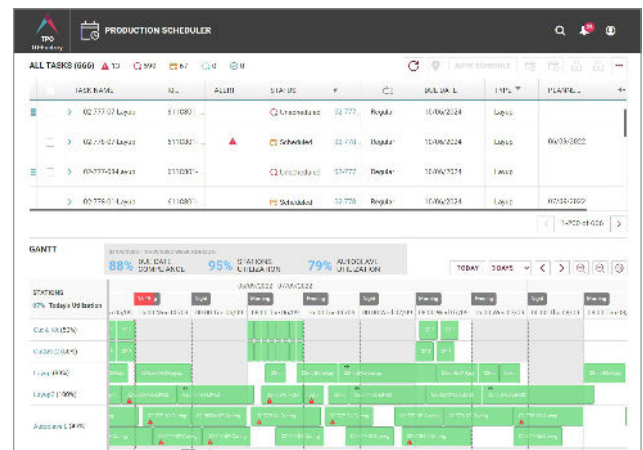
TPO

PRODUCTION SCHEDULER

ALL TASKS (666) 10 593 67 0 0

AUTO SCHEDULE

| | TASK NAME | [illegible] | ALERT | STATUS | # | | DUE DATE | TYPE | PLANNE... |
|---|---|---|---|---|---|---|---|---|---|
| | 02-777-07 Layup | 6110801... | | Unscheduled | 32-777... | Regular | 10/06/2024 | Layup | |
| | 02-776-02 Layup | 6110801... | | Scheduled | 32-776... | Regular | 10/06/2024 | Layup | 06/03/2022 |
| | 02-777-034 Assist | 6110801... | | Unscheduled | 32-777 | Regular | 10/06/2024 | Layup | |
| | 02-776-01 Layup | 6110801... | | Scheduled | 32-776 | Regular | 10/06/2024 | Layup | 07/02/2022 |

1-200 of 666

GANTT

88% DUE DATE COMPLIANCE 95% STATIONS UTILIZATION 79% AUTOCLAVE UTILIZATION

TODAY 3 DAYS

STATIONS
87% Today's Utilization

Cut & Kit (52%)
Cut 2 (84%)
Layup (89%)
Layup2 (100%)
Autoclave 1 (84%)